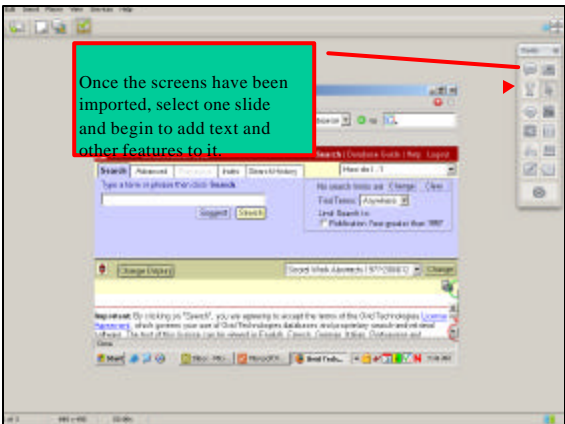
Once the screens have been imported, select one slide and begin to add text and other features to it.

Search | Database Guide | Help | Logout

Search | Advanced | Index | Search History

Type a term or phrase then click Search

Suggest | Search

No search limits set | Change | Clear

Find Terms: Anywhere

Limit Search to:

Publication Year greater than 1997

Change Display

Change

Important: By clicking on "Search", you are agreeing to accept the terms of this Ovid Technologies License Agreement, which governs your use of Ovid Technologies databases and proprietary search and retrieval software. The text of this license can be viewed in English, French, German, Italian, Portuguese and

Start